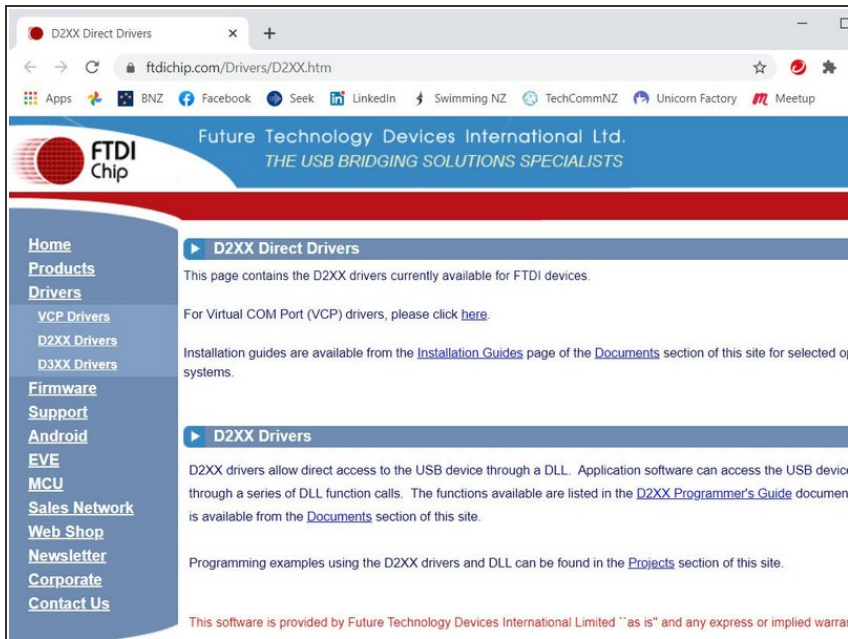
D2XX Direct Drivers ×
+

ftdichip.com/Drivers/D2XX.htm

Apps BNZ Facebook Seek LinkedIn Swimming NZ TechCommNZ Unicorn Factory Meetup

FTDI Chip

Future Technology Devices International Ltd.
THE USB BRIDGING SOLUTIONS SPECIALISTS

Home
Products
Drivers
VCP Drivers
D2XX Drivers
D3XX Drivers
Firmware
Support
Android
EVE
MCU
Sales Network
Web Shop
Newsletter
Corporate
Contact Us

D2XX Direct Drivers

This page contains the D2XX drivers currently available for FTDI devices.

For Virtual COM Port (VCP) drivers, please click here.

Installation guides are available from the Installation Guides page of the Documents section of this site for selected op systems.

D2XX Drivers

D2XX drivers allow direct access to the USB device through a DLL. Application software can access the USB devic through a series of DLL function calls. The functions available are listed in the D2XX Programmer's Guide documen is available from the Documents section of this site.

Programming examples using the D2XX drivers and DLL can be found in the Projects section of this site.

This software is provided by Future Technology Devices International Limited ``as is" and any express or implied warra